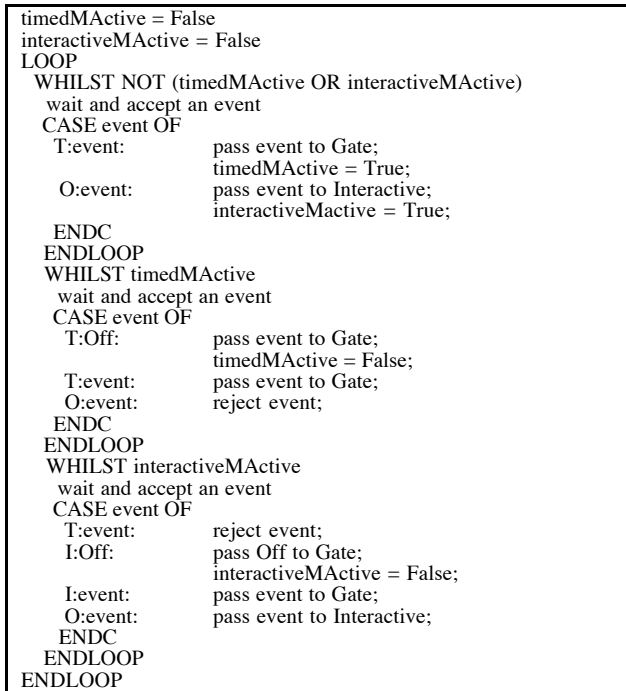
timedMActive = False
interactiveMActive = False
LOOP
WHILST NOT (timedMActive OR interactiveMActive)
wait and accept an event
CASE event OF
T:event: pass event to Gate;
timedMActive = True;
O:event: pass event to Interactive;
interactiveMactive = True;
ENDC
ENDLOOP
WHILST timedMActive
wait and accept an event
CASE event OF
T:Off: pass event to Gate;
timedMActive = False;
T:event: pass event to Gate;
O:event: reject event;
ENDC
ENDLOOP
WHILST interactiveMActive
wait and accept an event
CASE event OF
T:event: reject event;
I:Off: pass Off to Gate;
interactiveMActive = False;
I:event: pass event to Gate;
O:event: pass event to Interactive;
ENDC
ENDLOOP
ENDLOOP